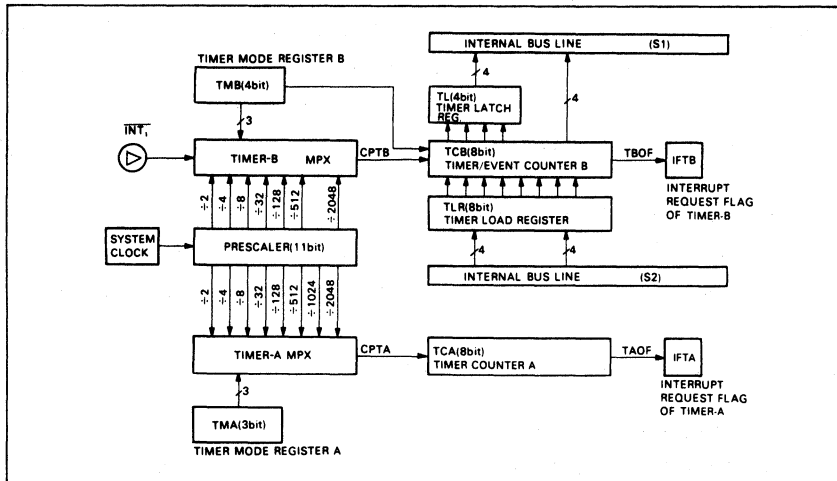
INTERNAL BUS LINE (S1)

TIMER MODE REGISTER B

TMB(4bit)

4

TL(4bit)
TIMER LATCH
REG.

4

3

$\overline{INT_1}$

TIMER-B MPX

CPTB

TCB(8bit)
TIMER/EVENT COUNTER B

TBOF

IFTB

INTERRUPT REQUEST FLAG OF TIMER-B

$\div 2$ $\div 4$ $\div 8$ $\div 32$ $\div 128$ $\div 512$ $\div 2048$

TLR(8bit)
TIMER LOAD REGISTER

SYSTEM CLOCK

PRESCALER(11bit)

4

4

INTERNAL BUS LINE (S2)

$\div 2$ $\div 4$ $\div 8$ $\div 32$ $\div 128$ $\div 512$ $\div 1024$ $\div 2048$

TIMER-A MPX

CPTA

TCA(8bit)
TIMER COUNTER A

TAOF

IFTA

INTERRUPT REQUEST FLAG OF TIMER-A

3

TMA(3bit)

TIMER MODE REGISTER A